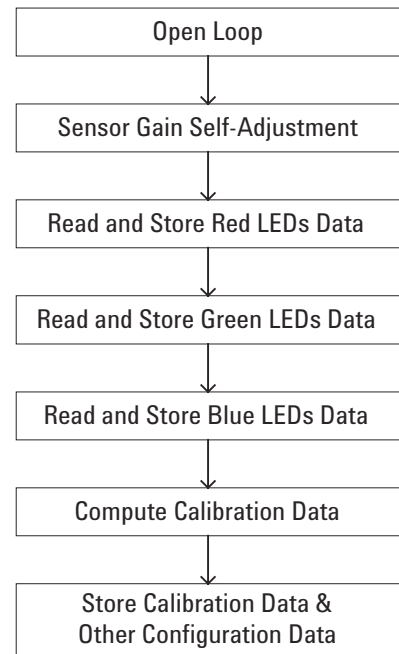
Open Loop

Sensor Gain Self-Adjustment

Read and Store Red LEDs Data

Read and Store Green LEDs Data

Read and Store Blue LEDs Data

Compute Calibration Data

Store Calibration Data & Other Configuration Data